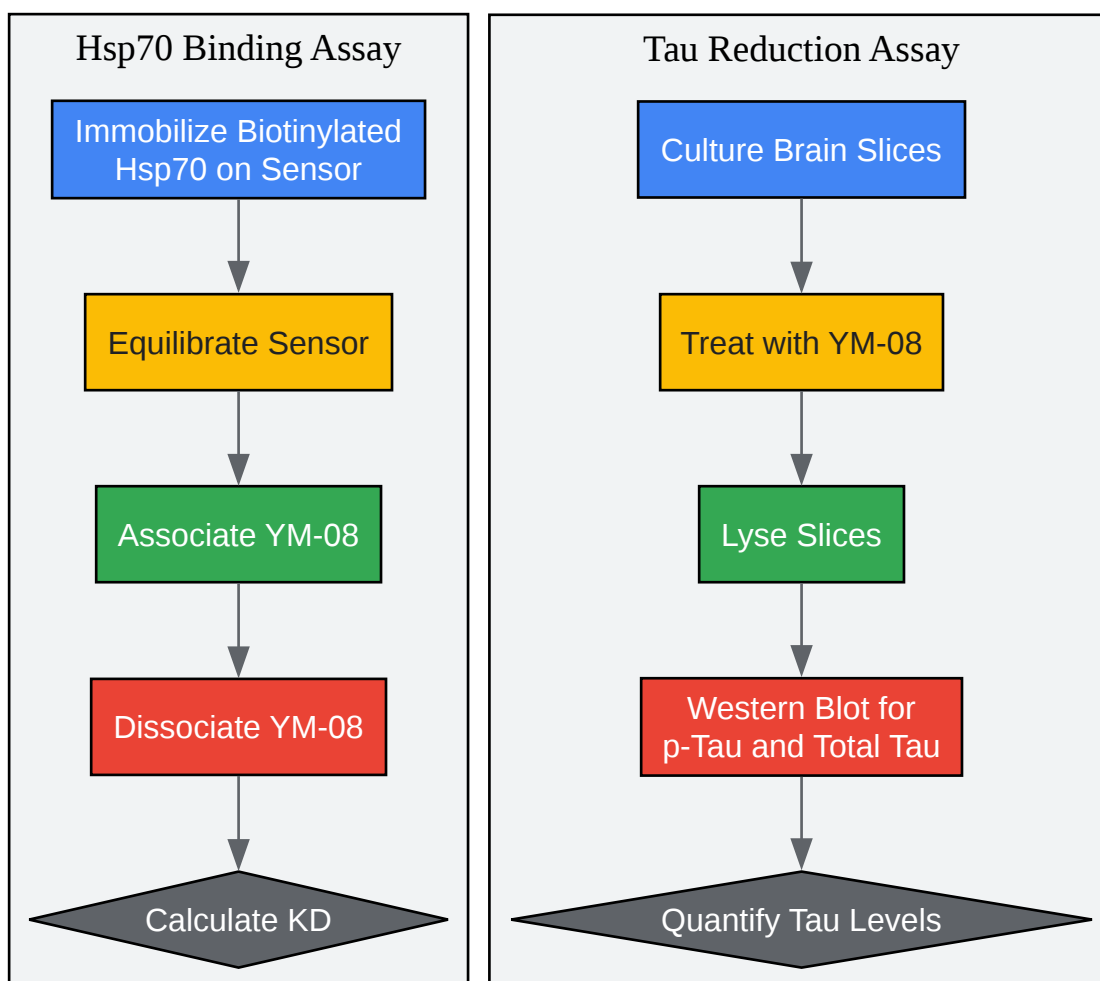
Hsp70 Binding Assay

Immobilize Biotinylated Hsp70 on Sensor

Equilibrate Sensor

Associate YM-08

Dissociate YM-08

Calculate KD

Tau Reduction Assay

Culture Brain Slices

Treat with YM-08

Lyse Slices

Western Blot for p-Tau and Total Tau

Quantify Tau Levels